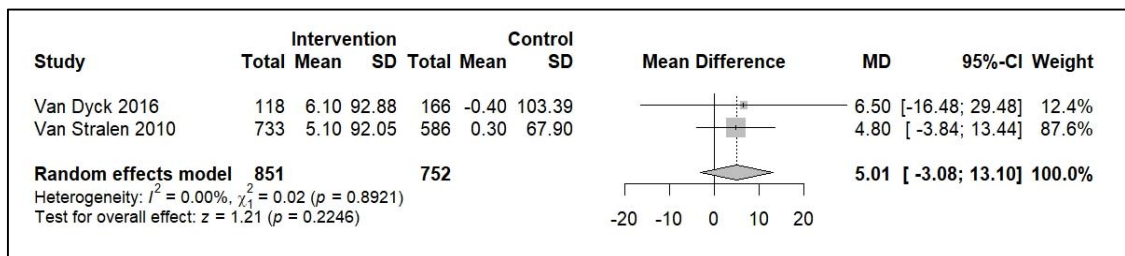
| Study | Intervention Total | Intervention Mean | Intervention SD | Control Total | Control Mean | Control SD | Mean Difference | MD | 95%-CI | Weight |
|---|---|---|---|---|---|---|---|---|---|---|
| Van Dyck 2016 | 118 | 6.10 | 92.88 | 166 | -0.40 | 103.39 | | 6.50 | [-16.48; 29.48] | 12.4% |
| Van Stralen 2010 | 733 | 5.10 | 92.05 | 586 | 0.30 | 67.90 | | 4.80 | [ -3.84; 13.44] | 87.6% |
| **Random effects model** | **851** | | | **752** | | | | **5.01** | **[ -3.08; 13.10]** | **100.0%** |

Heterogeneity: $I^2 = 0.00\%$, $\chi_1^2 = 0.02$ ($p = 0.8921$)
Test for overall effect: $z = 1.21$ ($p = 0.2246$)

-20 -10 0 10 20